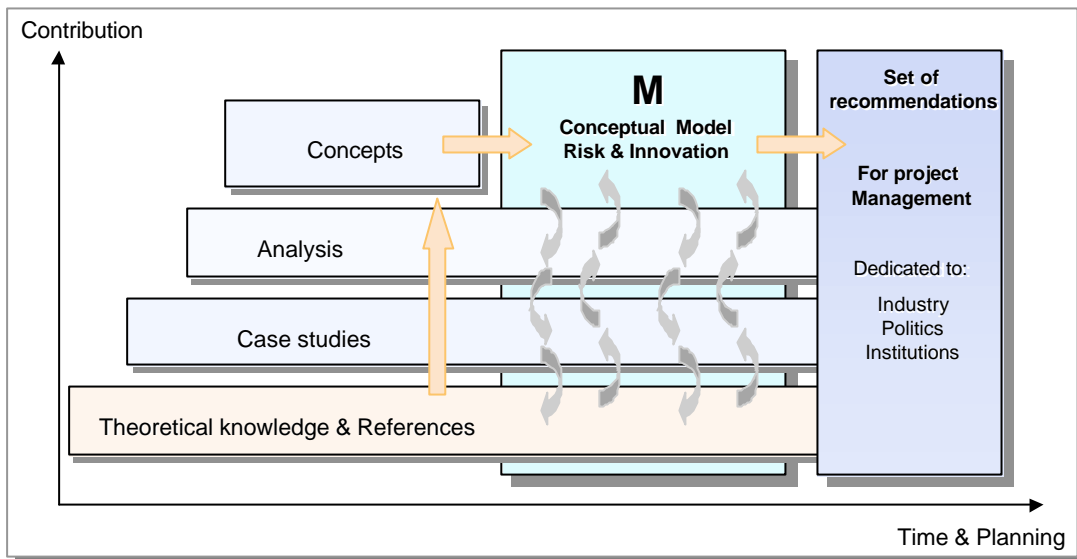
Contribution

Concepts

M

Conceptual Model
Risk & Innovation

Set of recommendations

For project Management

Dedicated to:

Industry
Politics
Institutions

Analysis

Case studies

Theoretical knowledge & References

Time & Planning